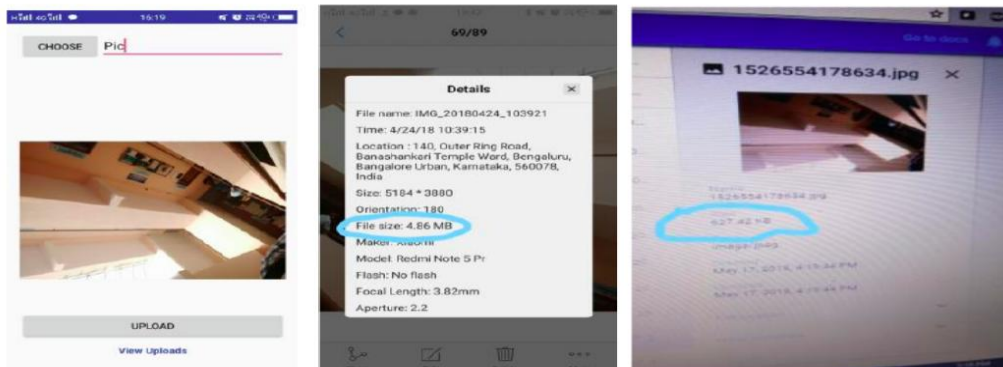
16:19

CHOOSE Pic

UPLOAD

View Uploads

69/89

Details

File name: IMG_20180424_103921

Time: 4/24/18 10:39:15

Location : 140, Outer Ring Road, Banashankari Temple Ward, Bengaluru, Bangalore Urban, Karnataka, 560078, India

Size: 5184 * 3880

Orientation: 180

File size: 4.86 MB

Maker: Xiaomi

Model: Redmi Note 5 Pr

Flash: No flash

Focal Length: 3.82mm

Aperture: 2.2

Go to docs

1526554178634.jpg

1526554178634.jpg

627.42 KB

image/jpeg

May 17, 2018, 4:15:32 PM

May 17, 2018, 4:15:44 PM